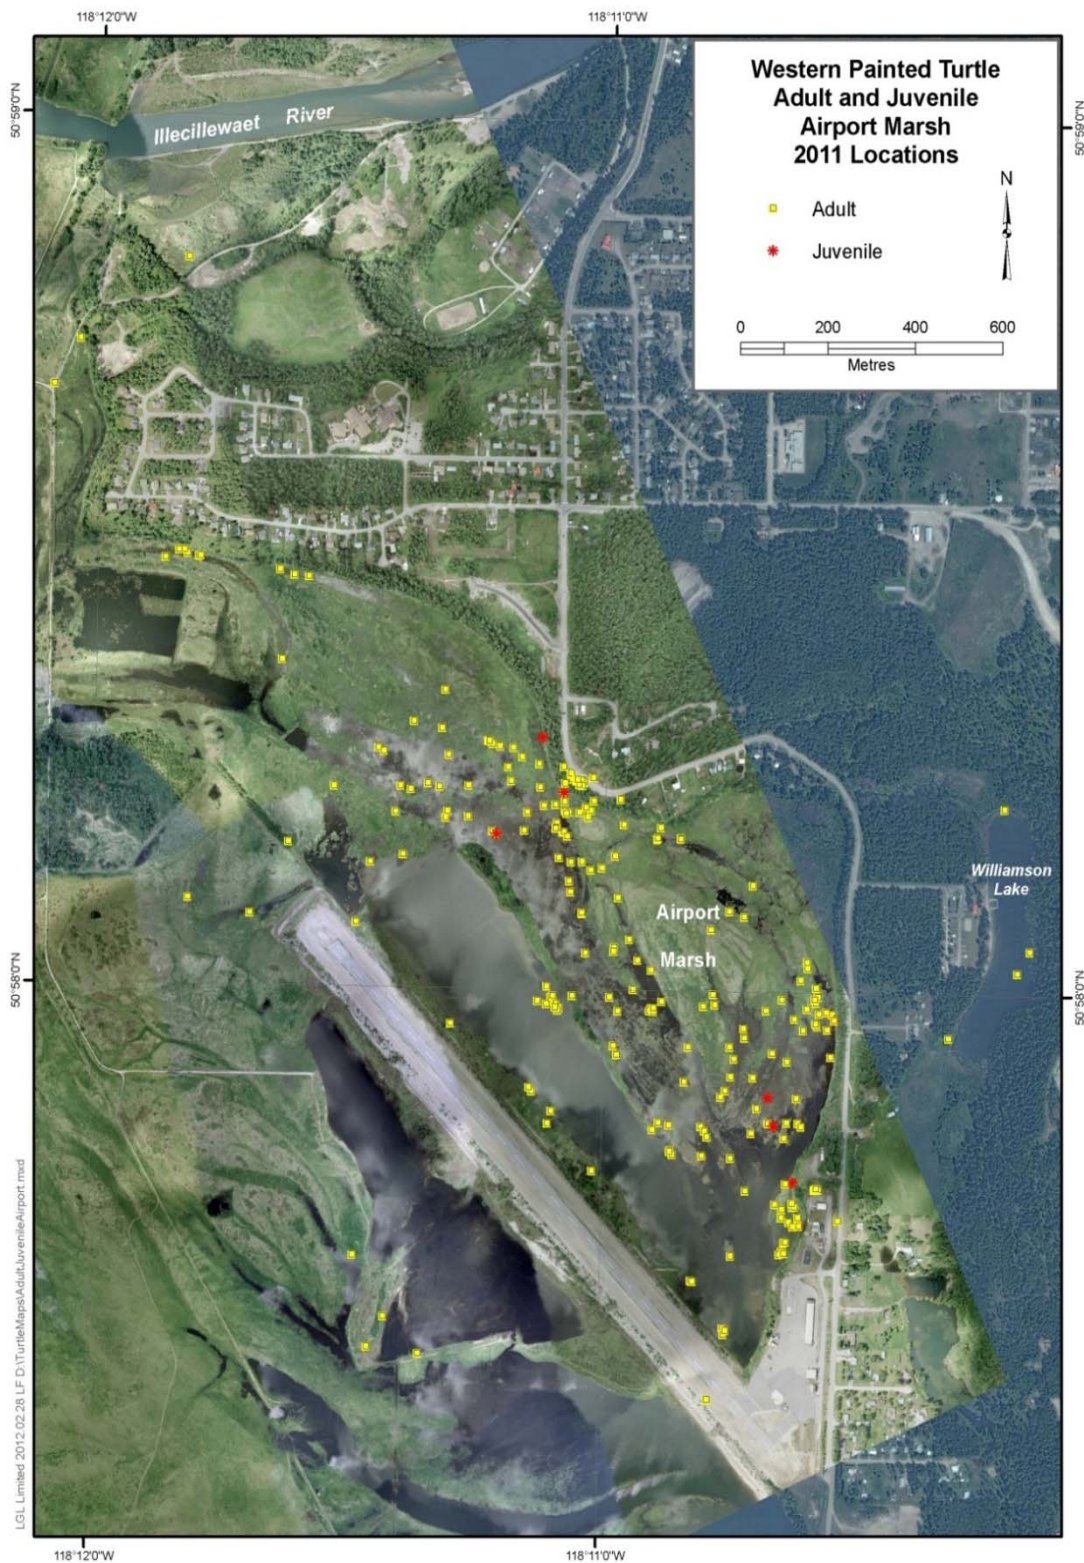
118°12'0"W

118°11'0"W

Western Painted Turtle
Adult and Juvenile
Airport Marsh
2011 Locations

Adult

Juvenile

N

0 200 400 600

Metres

50°59'0"N

50°59'0"N

Illecillewaet River

Williamson Lake

Airport Marsh

50°58'0"N

50°58'0"N

LGL Limited 2012.02.28 LF D:\TurtleMaps\AdultJuvenileAirport.mxd

118°12'0"W

118°11'0"W